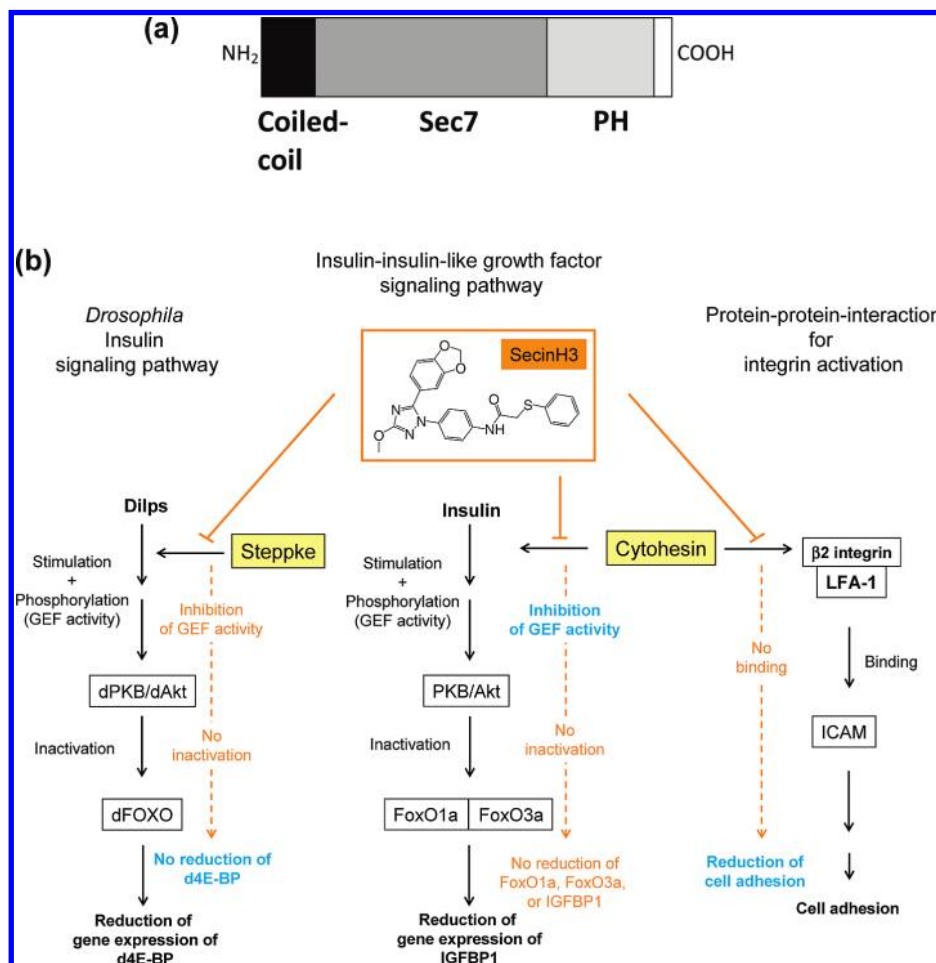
(a)

$NH_2$ | COOH

Coiled-coil | Sec7 | PH

(b)

Insulin-insulin-like growth factor signaling pathway

*Drosophila* Insulin signaling pathway

Protein-protein-interactio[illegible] for integrin activation

SecinH3

O | N | N | N | NH | O | S

Dilps

Steppke

Stimulation + Phosphorylation (GEF activity)

Inhibition of GEF activity

dPKB/dAkt

Inactivation

No inactivation

dFOXO

No reduction of d4E-BP

Reduction of gene expression of d4E-BP

Insulin

Cytohesin

Stimulation + Phosphorylation (GEF activity)

Inhibition of GEF activity

PKB/Akt

Inactivation

No inactivation

| FoxO1a | FoxO3a |
|---|---|

No reduction of FoxO1a, FoxO3a, or IGFBP1

Reduction of gene expression of IGFBP1

β2 integrin

LFA-1

No binding

Binding

ICAM

Reduction of cell adhesion

Cell adhesion